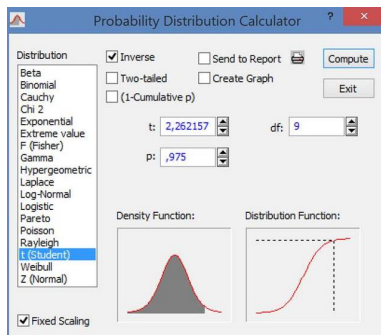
Probability Distribution Calculator

?
×

Distribution
Beta
Binomial
Cauchy
Chi 2
Exponential
Extreme value
F (Fisher)
Gamma
Hypergeometric
Laplace
Log-Normal
Logistic
Pareto
Poisson
Rayleigh
t (Student)
Weibull
Z (Normal)

Inverse
Send to Report
Compute
Two-tailed
Create Graph
Exit
(1-Cumulative p)

t: 2,262157
df: 9
p: ,975

Density Function:
Distribution Function:

Fixed Scaling